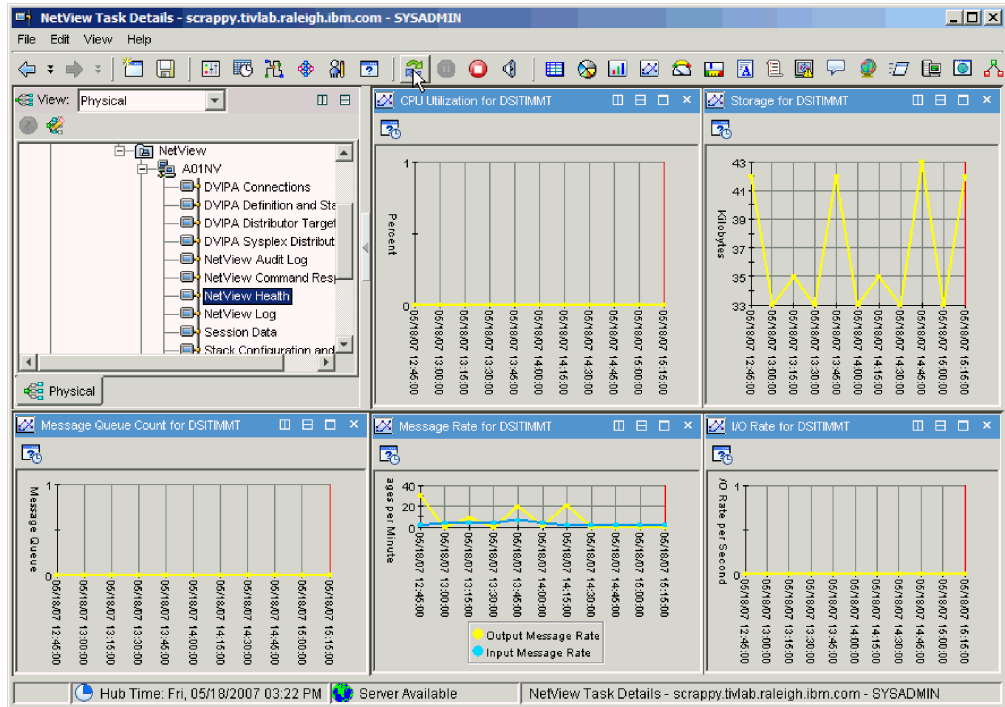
NetView Task Details - scrappy.tivlab.raleigh.ibm.com - SYSADMIN

File Edit View Help

View: Physical

NetView
A01NV
DVIPA Connections
DVIPA Definition and Sta
DVIPA Distributor Target
DVIPA Sysplex Distribut
NetView Audit Log
NetView Command Resp
NetView Health
NetView Log
Session Data
Stack Configuration and

Physical

CPU Utilization for DSITIMMT

Percent

1

0

05/18/07 12:45:00
05/18/07 13:00:00
05/18/07 13:15:00
05/18/07 13:30:00
05/18/07 13:45:00
05/18/07 14:00:00
05/18/07 14:15:00
05/18/07 14:30:00
05/18/07 14:45:00
05/18/07 15:00:00
05/18/07 15:15:00

Storage for DSITIMMT

Kilobytes

43
41
39
37
35
33

05/18/07 12:45:00
05/18/07 13:00:00
05/18/07 13:15:00
05/18/07 13:30:00
05/18/07 13:45:00
05/18/07 14:00:00
05/18/07 14:15:00
05/18/07 14:30:00
05/18/07 14:45:00
05/18/07 15:00:00
05/18/07 15:15:00

Message Queue Count for DSITIMMT

Message Queue

1

0

05/18/07 12:45:00
05/18/07 13:00:00
05/18/07 13:15:00
05/18/07 13:30:00
05/18/07 13:45:00
05/18/07 14:00:00
05/18/07 14:15:00
05/18/07 14:30:00
05/18/07 14:45:00
05/18/07 15:00:00
05/18/07 15:15:00

Message Rate for DSITIMMT

ages per Minute

40
20
0

05/18/07 12:45:00
05/18/07 13:00:00
05/18/07 13:15:00
05/18/07 13:30:00
05/18/07 13:45:00
05/18/07 14:00:00
05/18/07 14:15:00
05/18/07 14:30:00
05/18/07 14:45:00
05/18/07 15:00:00
05/18/07 15:15:00

Output Message Rate
Input Message Rate

I/O Rate for DSITIMMT

I/O Rate per Second

1

0

05/18/07 12:45:00
05/18/07 13:00:00
05/18/07 13:15:00
05/18/07 13:30:00
05/18/07 13:45:00
05/18/07 14:00:00
05/18/07 14:15:00
05/18/07 14:30:00
05/18/07 14:45:00
05/18/07 15:00:00
05/18/07 15:15:00

Hub Time: Fri, 05/18/2007 03:22 PM   Server Available   NetView Task Details - scrappy.tivlab.raleigh.ibm.com - SYSADMIN